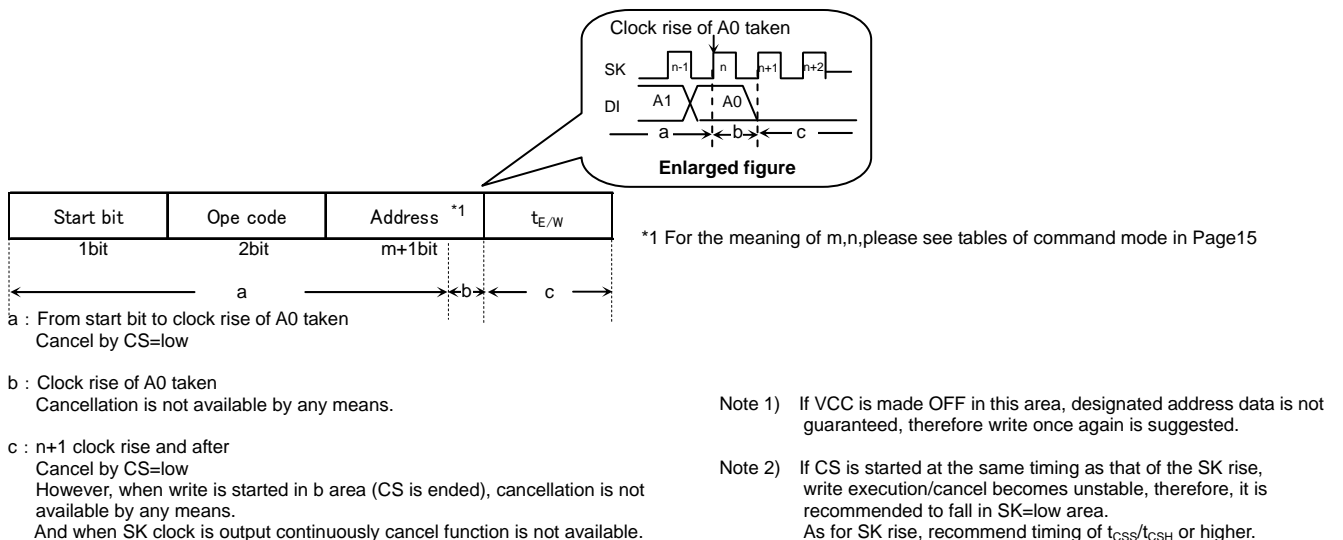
Clock rise of A0 taken

SK n-1 n n+1 n+2

DI A1 A0

a b c

Enlarged figure

| Start bit | Ope code | Address *1 | $t_{E/W}$ |
|---|---|---|---|
| 1bit | 2bit | m+1bit | |

*1 For the meaning of m,n,please see tables of command mode in Page15

a b c

a : From start bit to clock rise of A0 taken
Cancel by CS=low

b : Clock rise of A0 taken
Cancellation is not available by any means.

c : n+1 clock rise and after
Cancel by CS=low
However, when write is started in b area (CS is ended), cancellation is not available by any means.
And when SK clock is output continuously cancel function is not available.

Note 1) If VCC is made OFF in this area, designated address data is not guaranteed, therefore write once again is suggested.

Note 2) If CS is started at the same timing as that of the SK rise, write execution/cancel becomes unstable, therefore, it is recommended to fall in SK=low area.
As for SK rise, recommend timing of $t_{CSS}/t_{CSH}$ or higher.